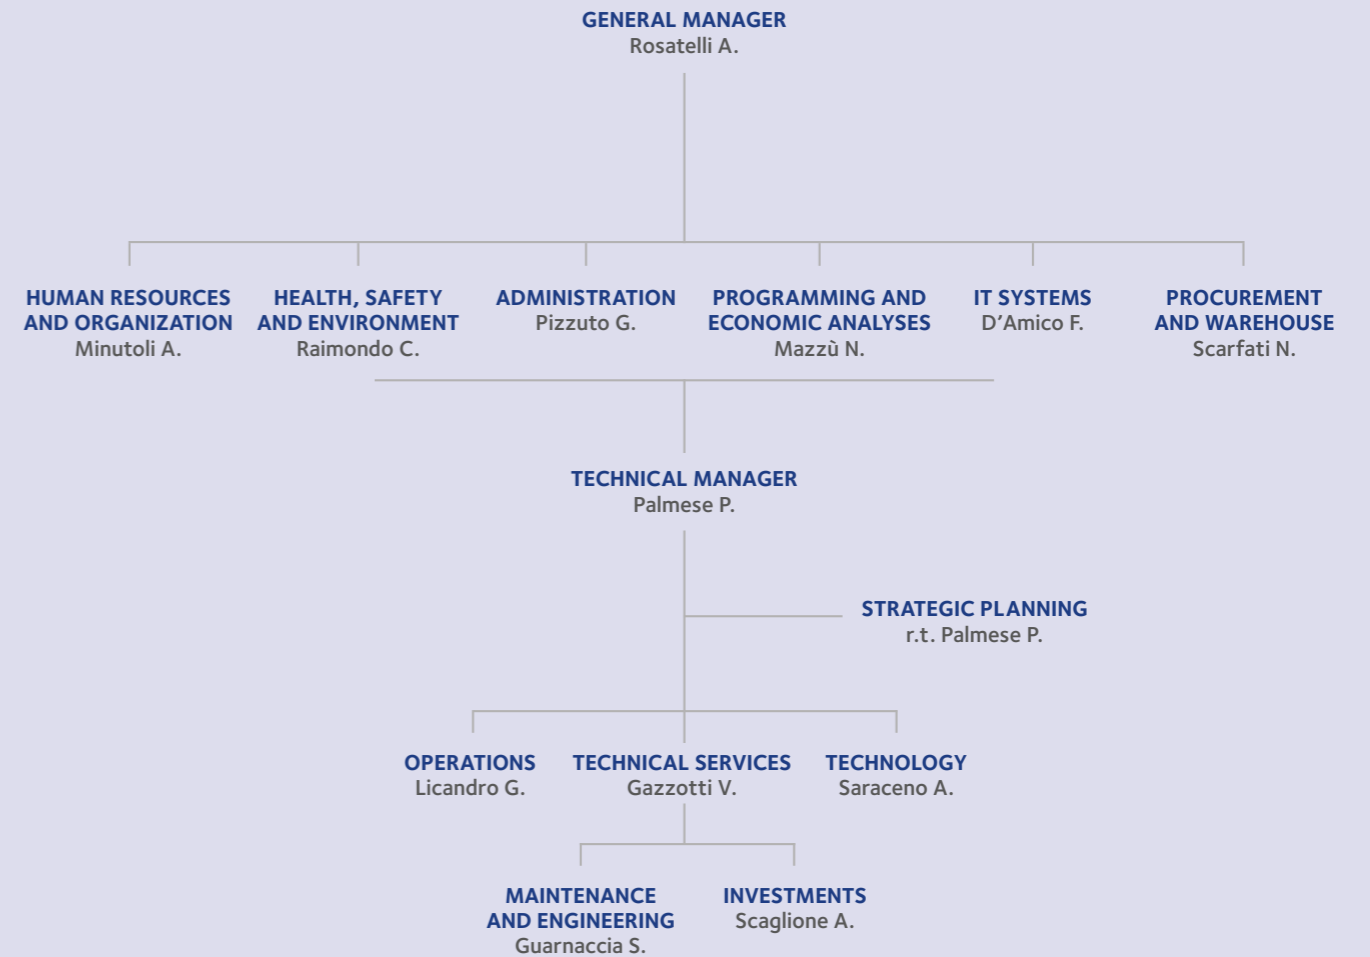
GENERAL MANAGER
Rosatelli A.

HUMAN RESOURCES AND ORGANIZATION
Minutoli A.

HEALTH, SAFETY AND ENVIRONMENT
Raimondo C.

ADMINISTRATION
Pizzuto G.

PROGRAMMING AND ECONOMIC ANALYSES
Mazzù N.

IT SYSTEMS
D'Amico F.

PROCUREMENT AND WAREHOUSE
Scarfati N.

TECHNICAL MANAGER
Palmese P.

STRATEGIC PLANNING
r.t. Palmese P.

OPERATIONS
Licandro G.

TECHNICAL SERVICES
Gazzotti V.

TECHNOLOGY
Saraceno A.

MAINTENANCE AND ENGINEERING
Guarnaccia S.

INVESTMENTS
Scaglione A.